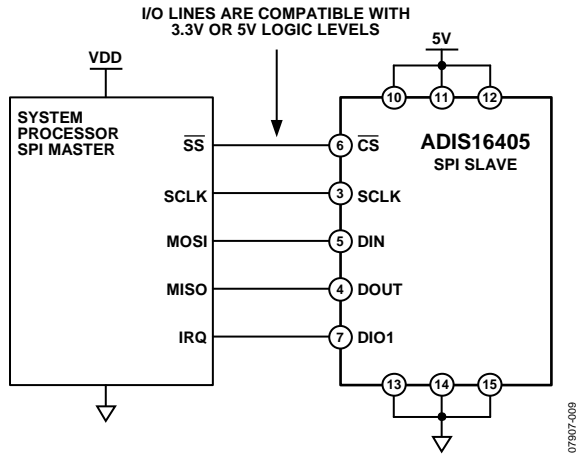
I/O LINES ARE COMPATIBLE WITH 3.3V OR 5V LOGIC LEVELS

VDD

5V

10 11 12

SYSTEM PROCESSOR SPI MASTER

$\overline{SS}$

6 $\overline{CS}$

ADIS16405
SPI SLAVE

SCLK

3 SCLK

MOSI

5 DIN

MISO

4 DOUT

IRQ

7 DIO1

13 14 15

07907-009